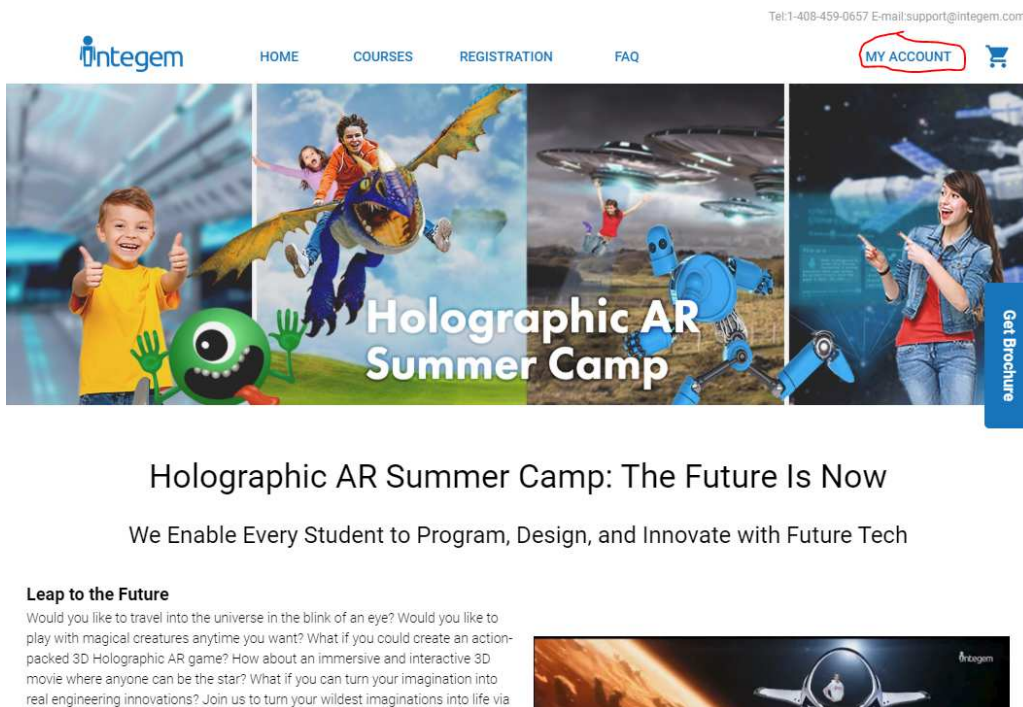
Tel:1-408-459-0657 E-mail:support@integem.com

integem HOME COURSES REGISTRATION FAQ MY ACCOUNT

Holographic AR Summer Camp

Get Brochure

Holographic AR Summer Camp: The Future Is Now

We Enable Every Student to Program, Design, and Innovate with Future Tech

Leap to the Future

Would you like to travel into the universe in the blink of an eye? Would you like to play with magical creatures anytime you want? What if you could create an action-packed 3D Holographic AR game? How about an immersive and interactive 3D movie where anyone can be the star? What if you can turn your imagination into real engineering innovations? Join us to turn your wildest imaginations into life via

integem